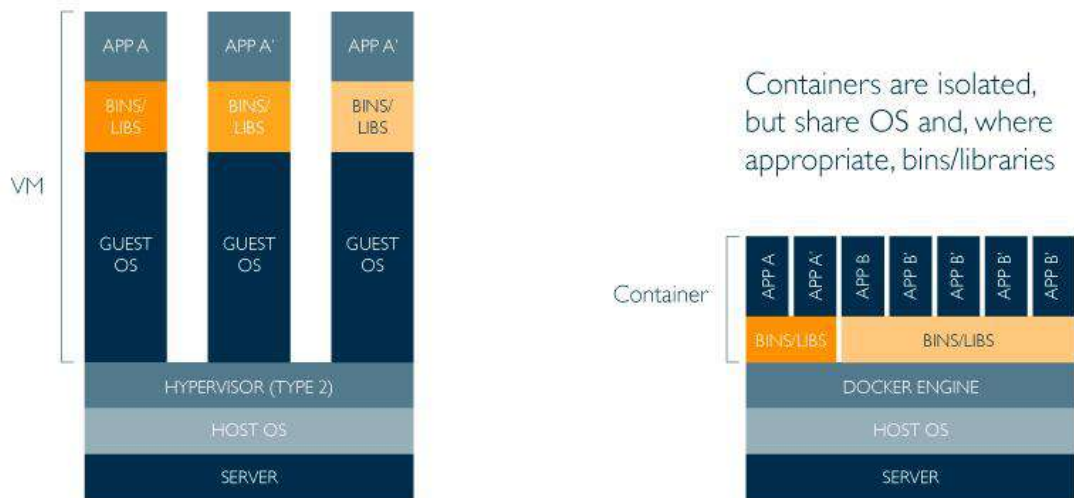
VM

APP A
BINS/ LIBS
GUEST OS

APP A'
BINS/ LIBS
GUEST OS

APP A'
BINS/ LIBS
GUEST OS

HYPERVISOR (TYPE 2)
HOST OS
SERVER

Containers are isolated, but share OS and, where appropriate, bins/libraries

Container

APP A
APP A'
APP B
APP B'
APP B'
APP B'
APP B'

BINS/LIBS
BINS/LIBS
DOCKER ENGINE
HOST OS
SERVER